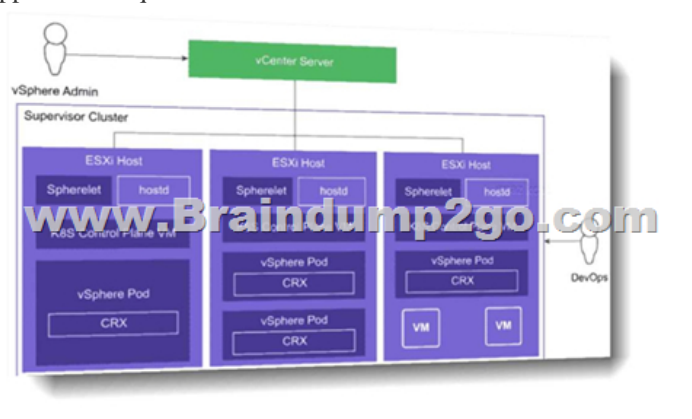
vSphere Admin

vCenter Server

Supervisor Cluster

ESXi Host

Spherelet

hostd

K8S Control Plane VM

vSphere Pod

CRX

ESXi Host

Spherelet

hostd

vSphere Pod

CRX

vSphere Pod

CRX

ESXi Host

Spherelet

hostd

vSphere Pod

CRX

VM

VM

DevOps

www.Braindump2go.com